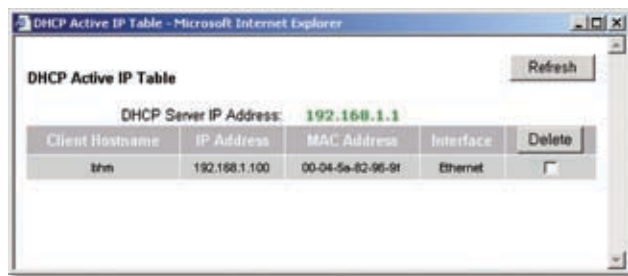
DHCP Active IP Table - Microsoft Internet Explorer

DHCP Active IP Table

Refresh

DHCP Server IP Address: 192.168.1.1

| Client Hostname | IP Address | MAC Address | Interface | Delete |
|---|---|---|---|---|
| bhm | 192.168.1.100 | 00-04-5a-82-96-9f | Ethernet | |